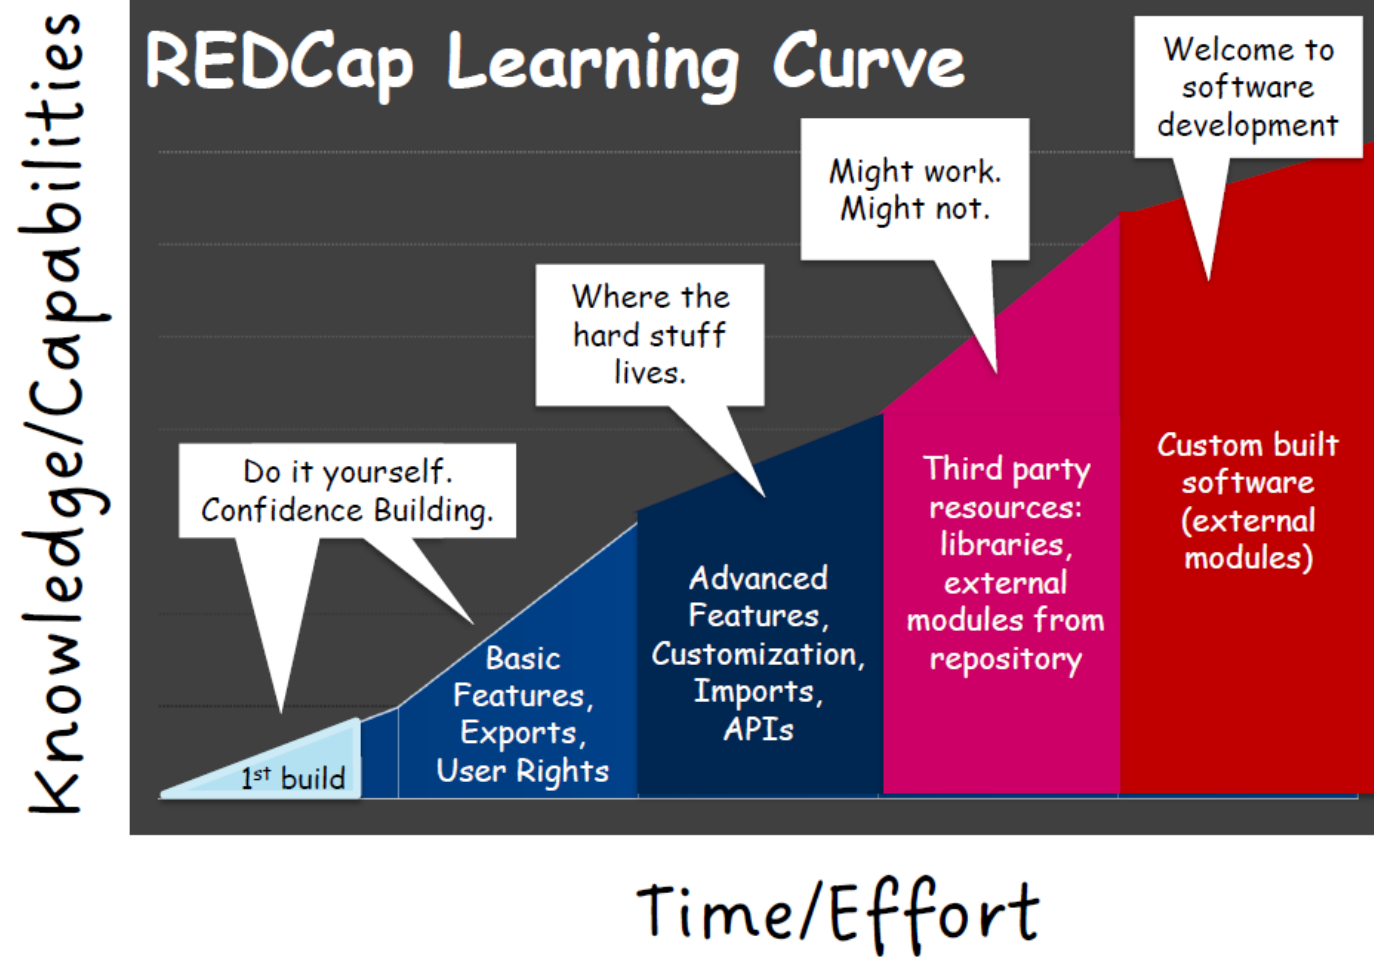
Knowledge/Capabilities

REDCap Learning Curve

Welcome to software development

Might work. Might not.

Where the hard stuff lives.

Do it yourself. Confidence Building.

$1^{st}$ build

Basic Features, Exports, User Rights

Advanced Features, Customization, Imports, APIs

Third party resources: libraries, external modules from repository

Custom built software (external modules)

Time/Effort